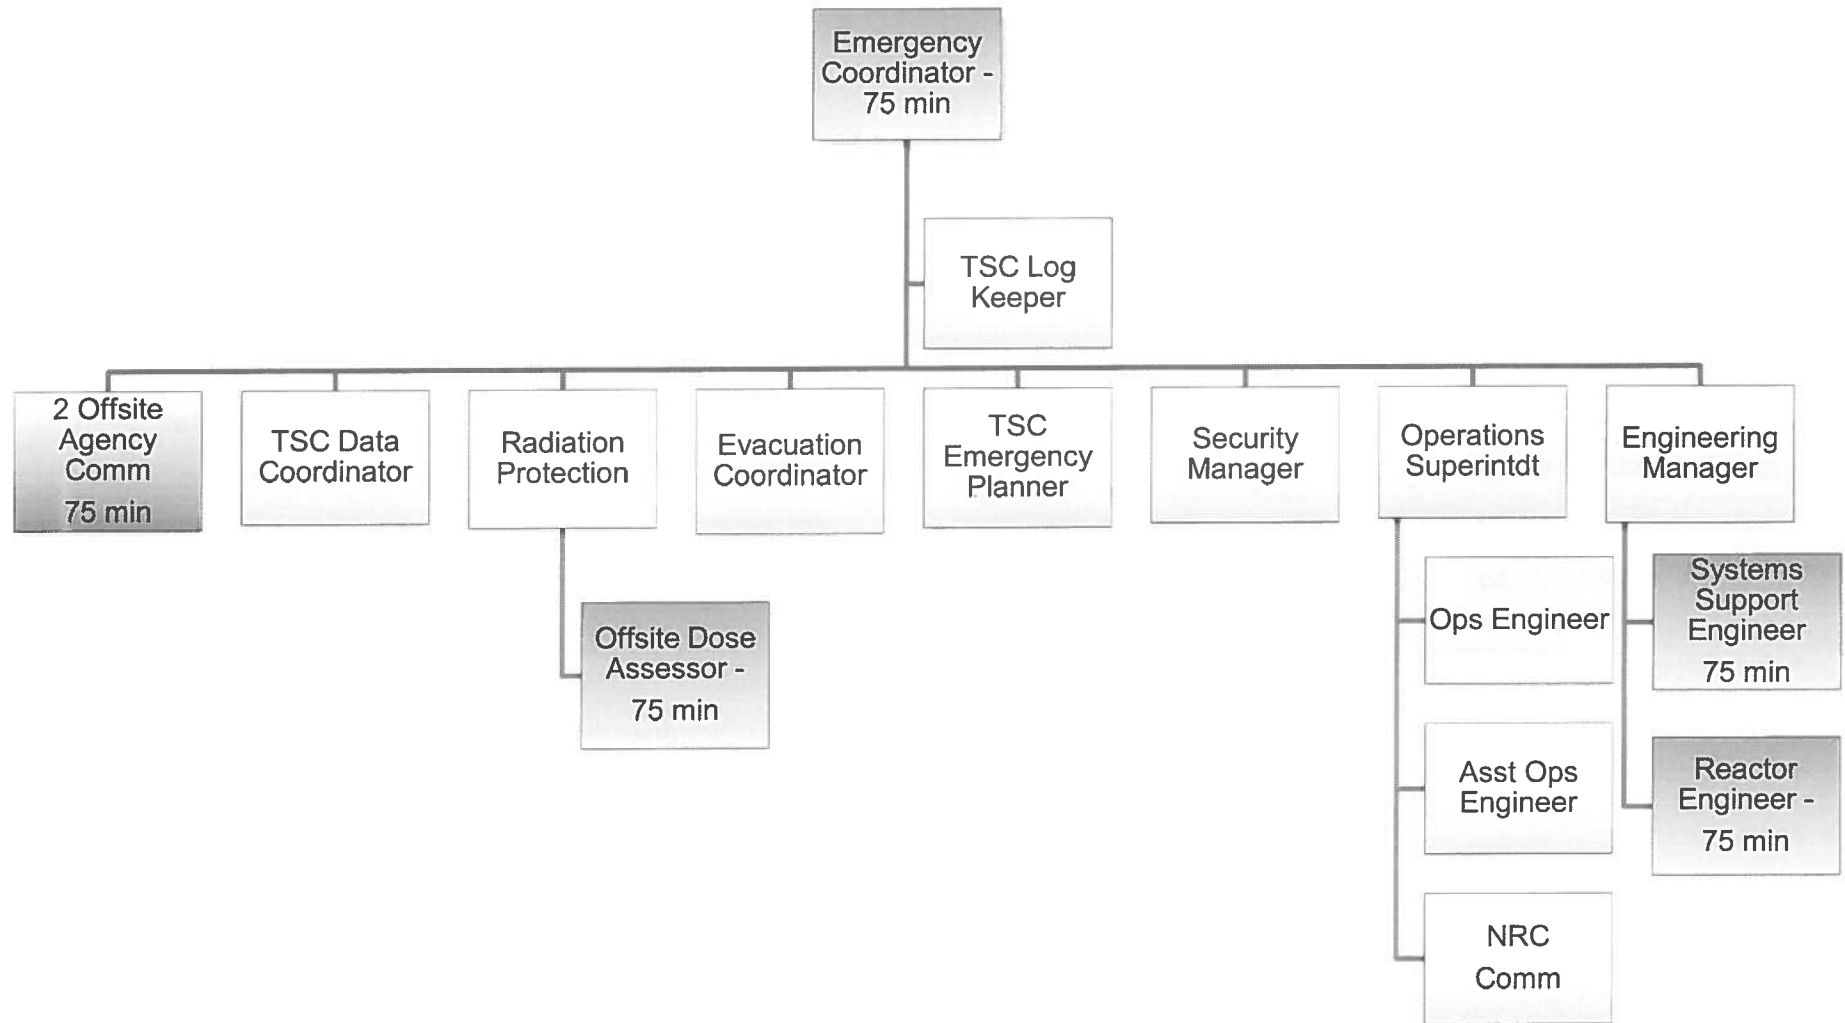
Emergency Coordinator - 75 min

TSC Log Keeper

2 Offsite Agency Comm 75 min

TSC Data Coordinator

Radiation Protection

Offsite Dose Assessor - 75 min

Evacuation Coordinator

TSC Emergency Planner

Security Manager

Operations Superintdt

Ops Engineer

Asst Ops Engineer

NRC Comm

Engineering Manager

Systems Support Engineer 75 min

Reactor Engineer - 75 min